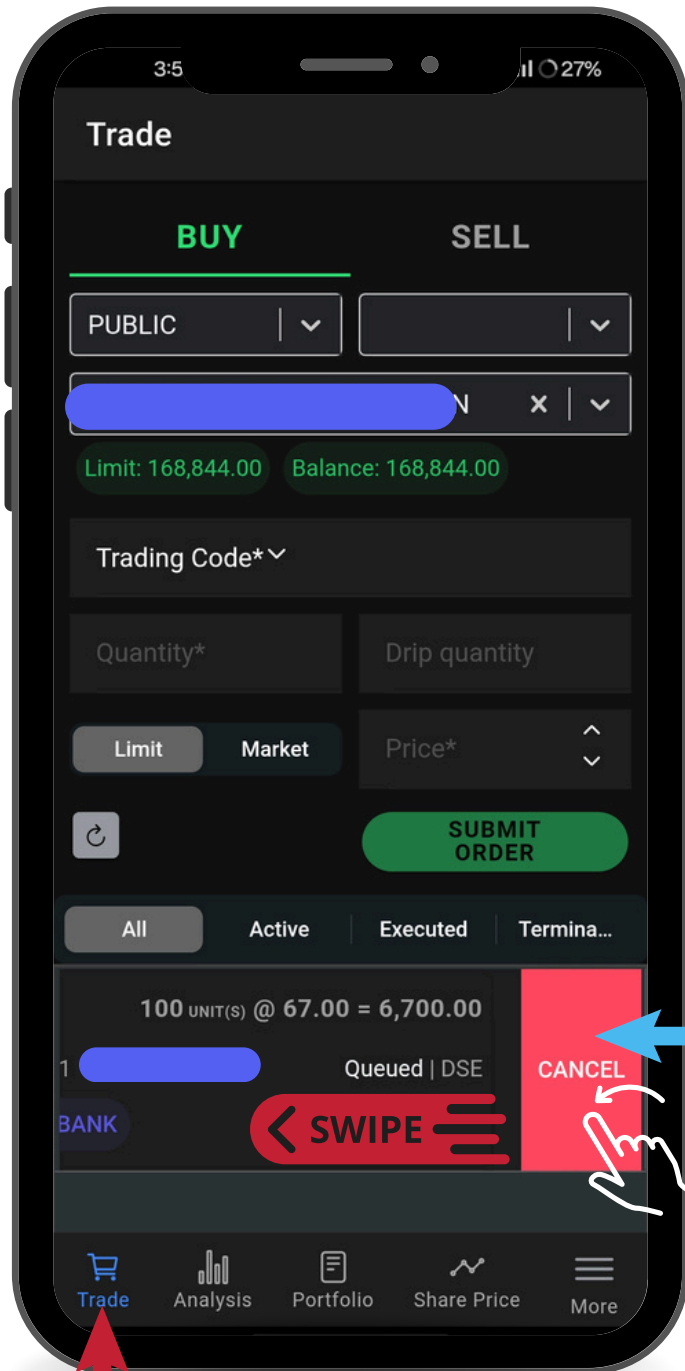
3:5 27%

Trade

BUY SELL

PUBLIC

N

Limit: 168,844.00 Balance: 168,844.00

Trading Code*

Quantity* Drip quantity

Limit Market Price*

SUBMIT ORDER

All Active Executed Termina...

100 UNIT(S) @ 67.00 = 6,700.00

1 Queued | DSE

BANK

SWIPE

CANCEL

Trade Analysis Portfolio Share Price More